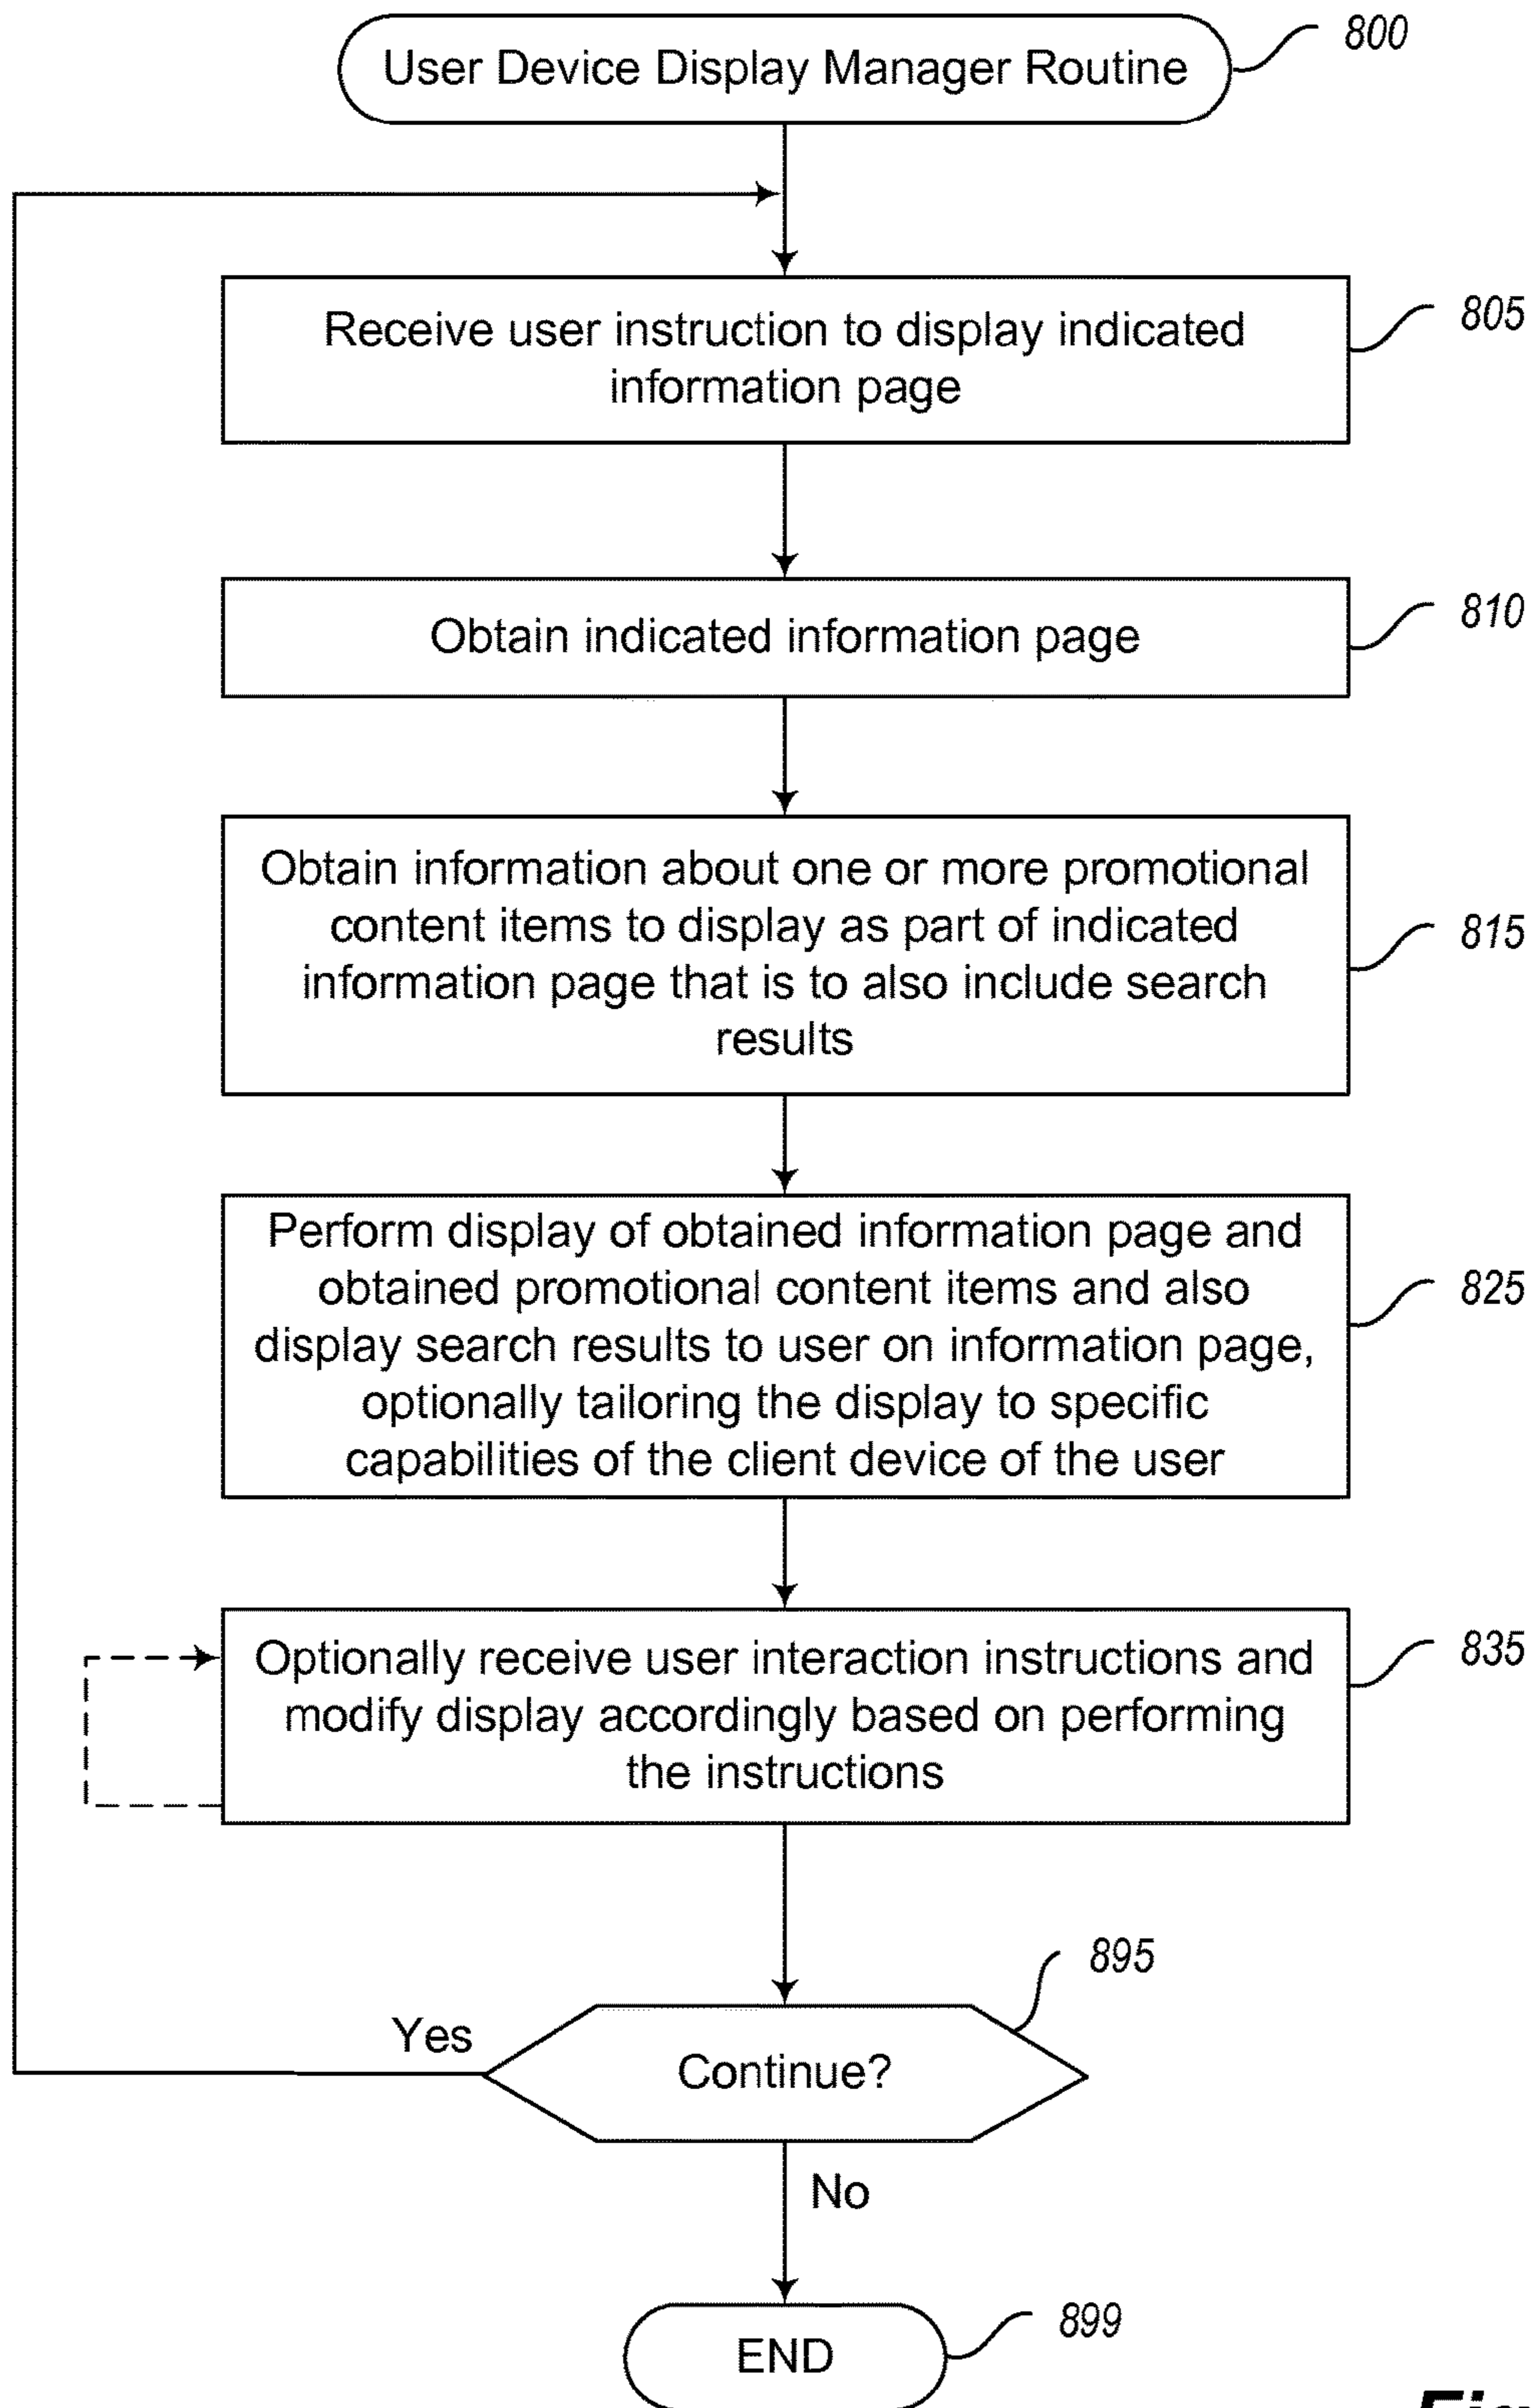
User Device Display Manager Routine

800

Receive user instruction to display indicated information page

805

Obtain indicated information page

810

Obtain information about one or more promotional content items to display as part of indicated information page that is to also include search results

815

Perform display of obtained information page and obtained promotional content items and also display search results to user on information page, optionally tailoring the display to specific capabilities of the client device of the user

825

Optionally receive user interaction instructions and modify display accordingly based on performing the instructions

835

895

Yes

Continue?

No

END

899

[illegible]